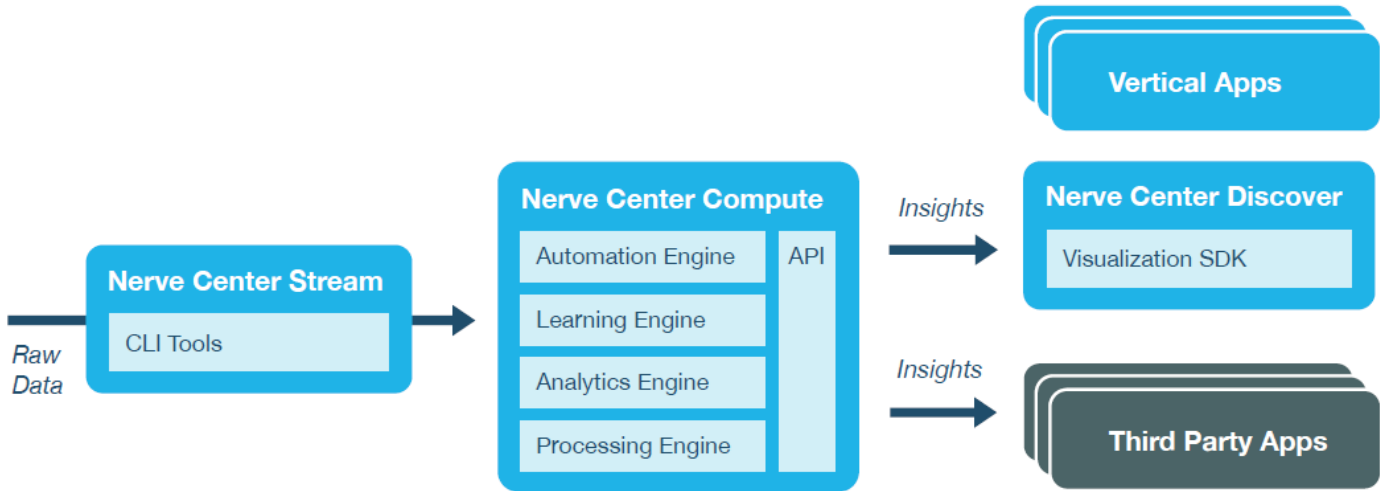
Raw Data

Nerve Center Stream

CLI Tools

Nerve Center Compute

Automation Engine

Learning Engine

Analytics Engine

Processing Engine

API

Insights

Insights

Vertical Apps

Nerve Center Discover

Visualization SDK

Third Party Apps